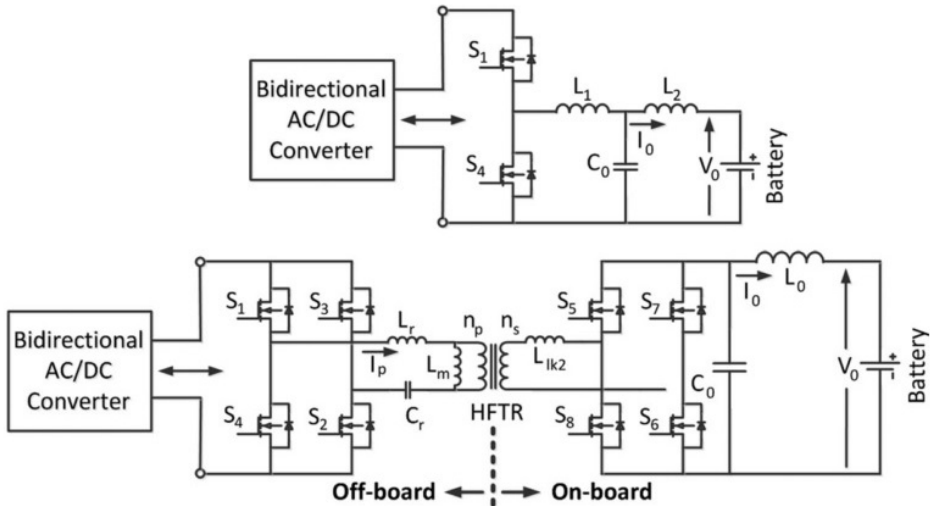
Bidirectional AC/DC Converter

$S_1$

$S_4$

$L_1$

$L_2$

$I_0$

$C_0$

$V_0$

+

-

Battery

Bidirectional AC/DC Converter

$S_1$

$S_3$

$S_4$

$S_2$

$L_r$

$I_p$

$L_m$

$C_r$

$n_p$

$n_s$

$L_{lk2}$

HFTR

$S_5$

$S_7$

$S_8$

$S_6$

$I_0$

$L_0$

$C_0$

$V_0$

+

-

Battery

Off-board

On-board